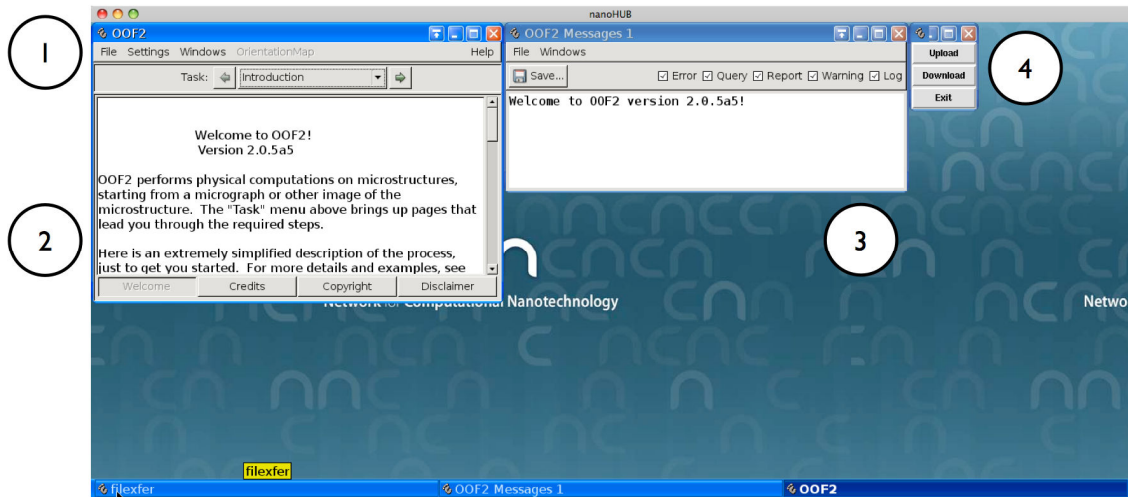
nanoHUB

1

OOF2

File Settings Windows OrientationMap Help

Task: Introduction

Welcome to OOF2!
Version 2.0.5a5

OOF2 performs physical computations on microstructures, starting from a micrograph or other image of the microstructure. The "Task" menu above brings up pages that lead you through the required steps.

Here is an extremely simplified description of the process, just to get you started. For more details and examples, see

Welcome Credits Copyright Disclaimer

2

OOF2 Messages 1

File Windows

Save... Error Query Report Warning Log

Welcome to OOF2 version 2.0.5a5!

Upload
Download
Exit

4

3

Network for Computational Nanotechnology

Netwo

filexfer

filexfer OOF2 Messages 1 OOF2